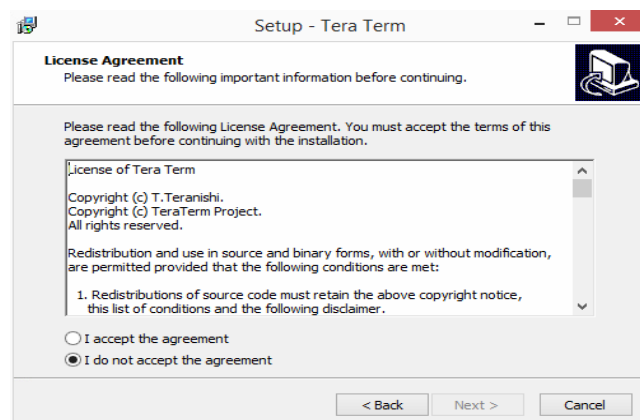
Setup - Tera Term

License Agreement
Please read the following important information before continuing.

Please read the following License Agreement. You must accept the terms of this agreement before continuing with the installation.

License of Tera Term

Copyright (c) T.Teranishi.
Copyright (c) TeraTerm Project.
All rights reserved.

Redistribution and use in source and binary forms, with or without modification, are permitted provided that the following conditions are met:

1. Redistributions of source code must retain the above copyright notice, this list of conditions and the following disclaimer.

I accept the agreement
I do not accept the agreement

< Back
Next >
Cancel